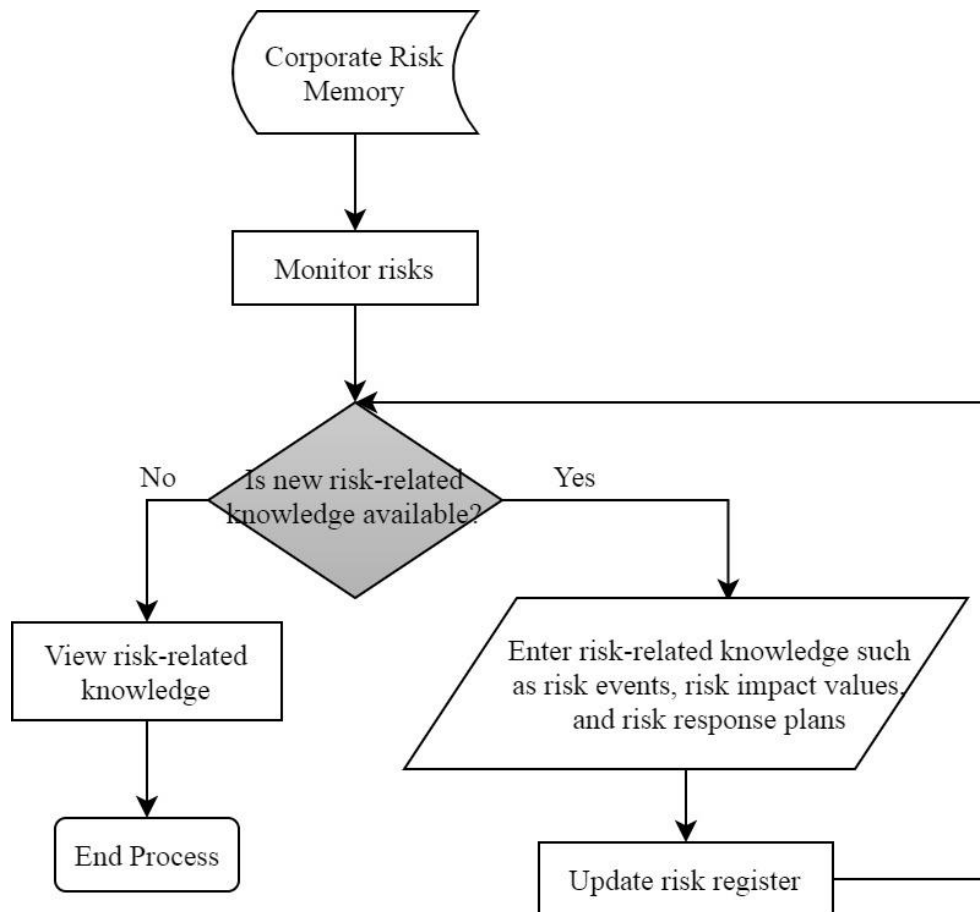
Corporate Risk Memory

Monitor risks

Is new risk-related knowledge available?

No

Yes

View risk-related knowledge

End Process

Enter risk-related knowledge such as risk events, risk impact values, and risk response plans

Update risk register